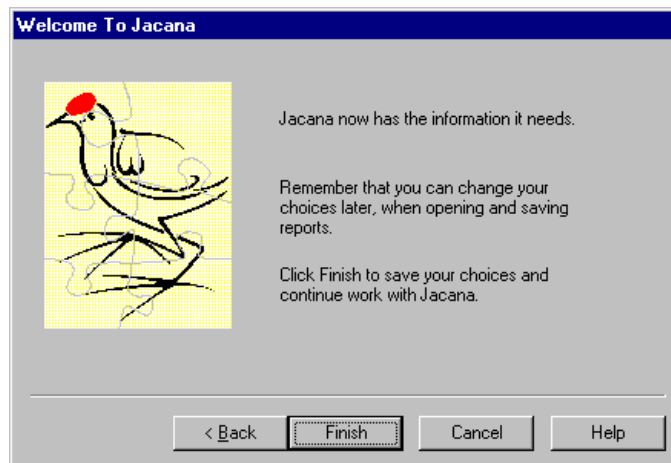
Welcome To Jacana

Jacana now has the information it needs.

Remember that you can change your choices later, when opening and saving reports.

Click Finish to save your choices and continue work with Jacana.

< Back
Finish
Cancel
Help